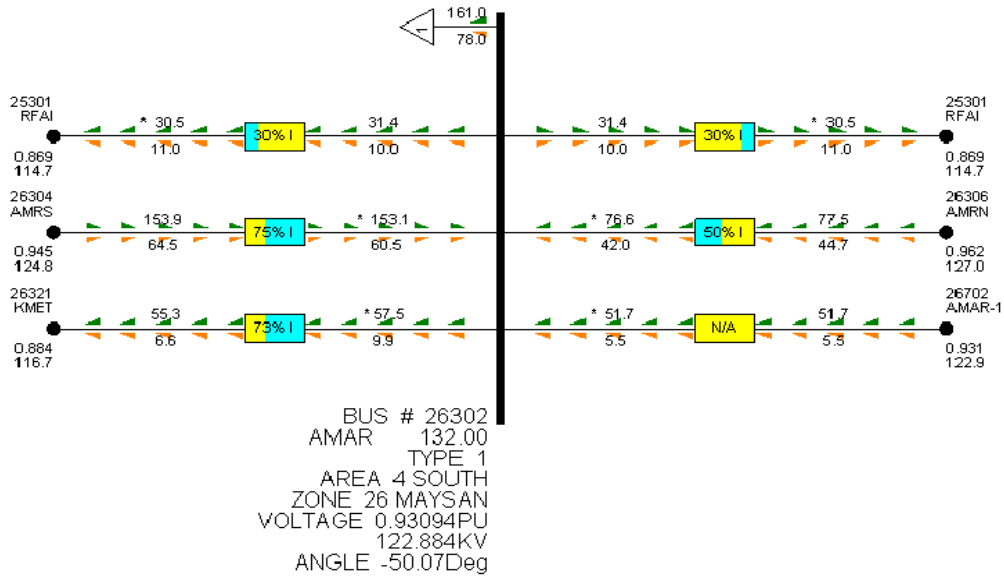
161.0
78.0

25301
RFAI
0.869
114.7

* 30.5
11.0

30% I

31.4
10.0

31.4
10.0

30% I

* 30.5
11.0

25301
RFAI
0.869
114.7

26304
AMRS
0.945
124.8

153.9
64.5

75% I

* 153.1
60.5

* 76.6
42.0

50% I

77.5
44.7

26306
AMRN
0.962
127.0

26321
KMET
0.884
116.7

55.3
6.6

73% I

* 57.5
9.9

* 51.7
5.5

N/A

51.7
5.5

26702
AMAR-1
0.931
122.9

BUS # 26302
AMAR 132.00
TYPE 1
AREA 4 SOUTH
ZONE 26 MAYSAN
VOLTAGE 0.93094PU
122.884KV
ANGLE -50.07Deg